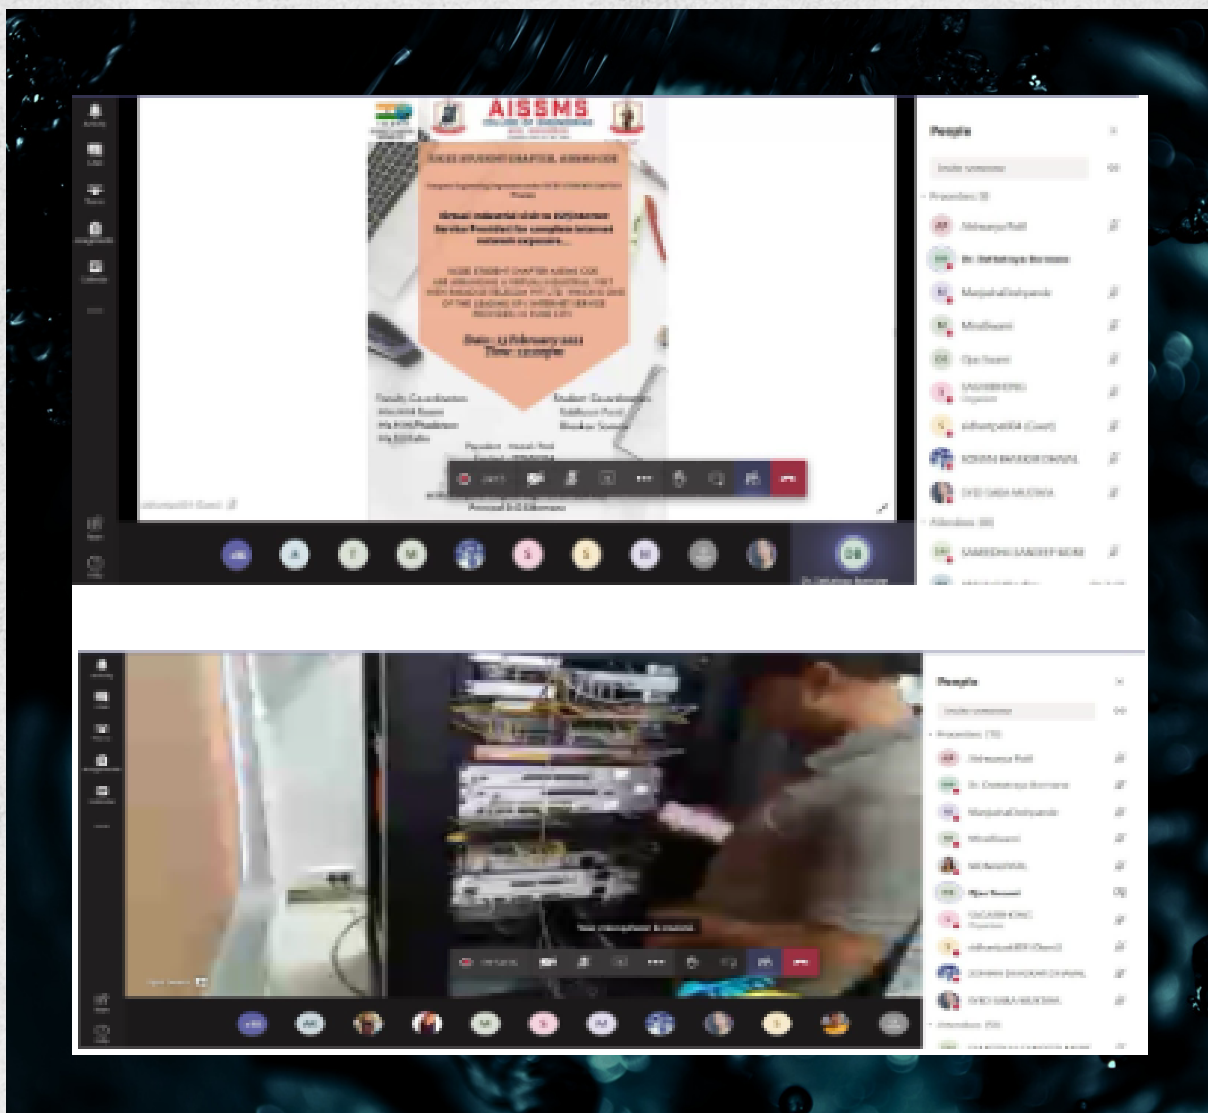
AISSMS

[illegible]

Date: 13 February 2021
Time: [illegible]

Faculty Coordinators
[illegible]

Student Coordinators
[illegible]

People

Presenters

Shreyas Patil
Dr. Dattatraya Bormane
Manjusha Deshpande
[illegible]

Attendees

People

Presenters

Shreyas Patil
Dr. Dattatraya Bormane
Manjusha Deshpande
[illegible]

Attendees